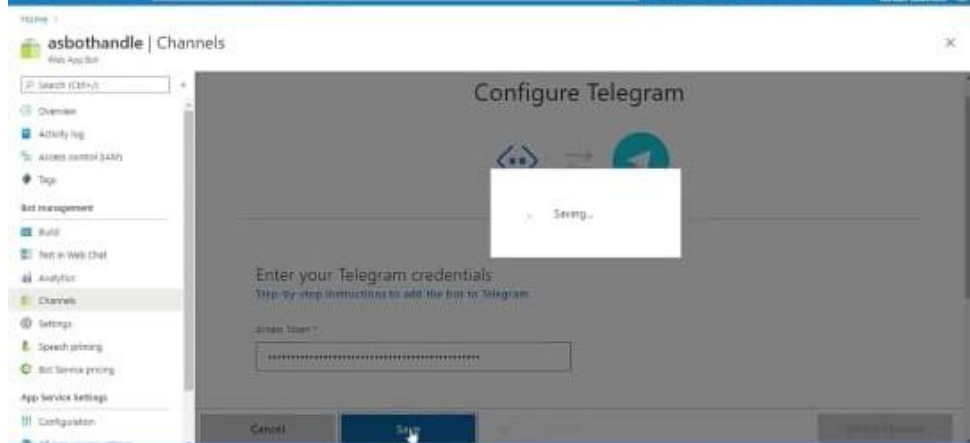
Home >

asbothandle | Channels

Web App Bot

Search (Ctrl+/)

Overview

Activity log

Access control (IAM)

Tags

Bot management

Build

Test in Web Chat

Analytics

Channels

Settings

Speech priming

Bot Service pricing

App Service Settings

Configuration

Configure Telegram

Saving...

Enter your Telegram credentials

Step-by-step instructions to add the bot to Telegram.

Access Token *

••••••••••••••••••••••••••••••••••••••••••••••

Cancel

Save

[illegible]